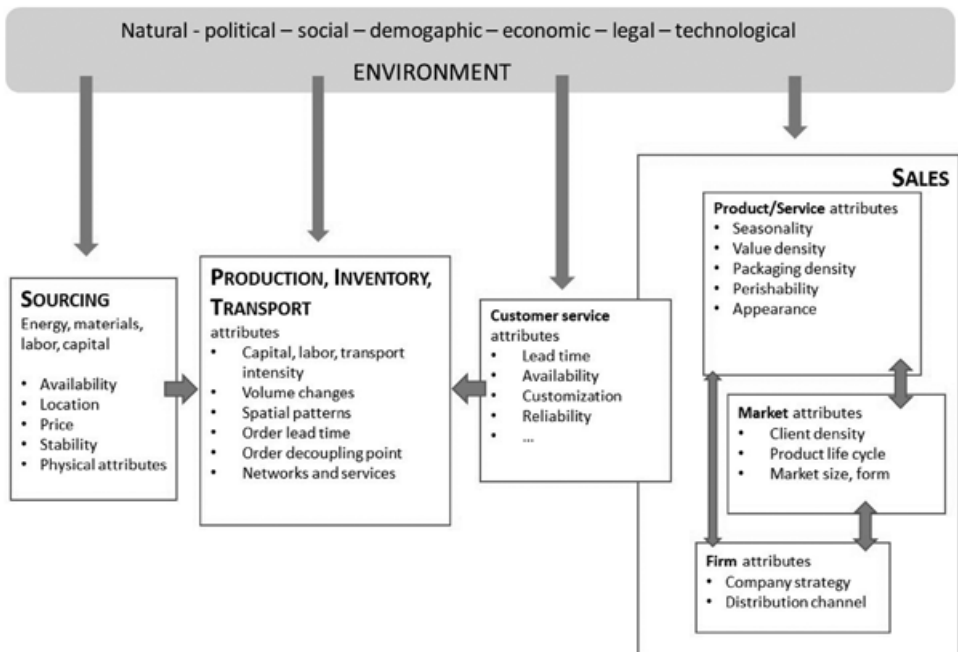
Natural - political – social – demogaphic – economic – legal – technological

ENVIRONMENT

SOURCING
Energy, materials, labor, capital

- Availability
- Location
- Price
- Stability
- Physical attributes

PRODUCTION, INVENTORY, TRANSPORT
attributes
- Capital, labor, transport intensity
- Volume changes
- Spatial patterns
- Order lead time
- Order decoupling point
- Networks and services

Customer service
attributes
- Lead time
- Availability
- Customization
- Reliability
- ...

SALES

Product/Service attributes
- Seasonality
- Value density
- Packaging density
- Perishability
- Appearance

Market attributes
- Client density
- Product life cycle
- Market size, form

Firm attributes
- Company strategy
- Distribution channel